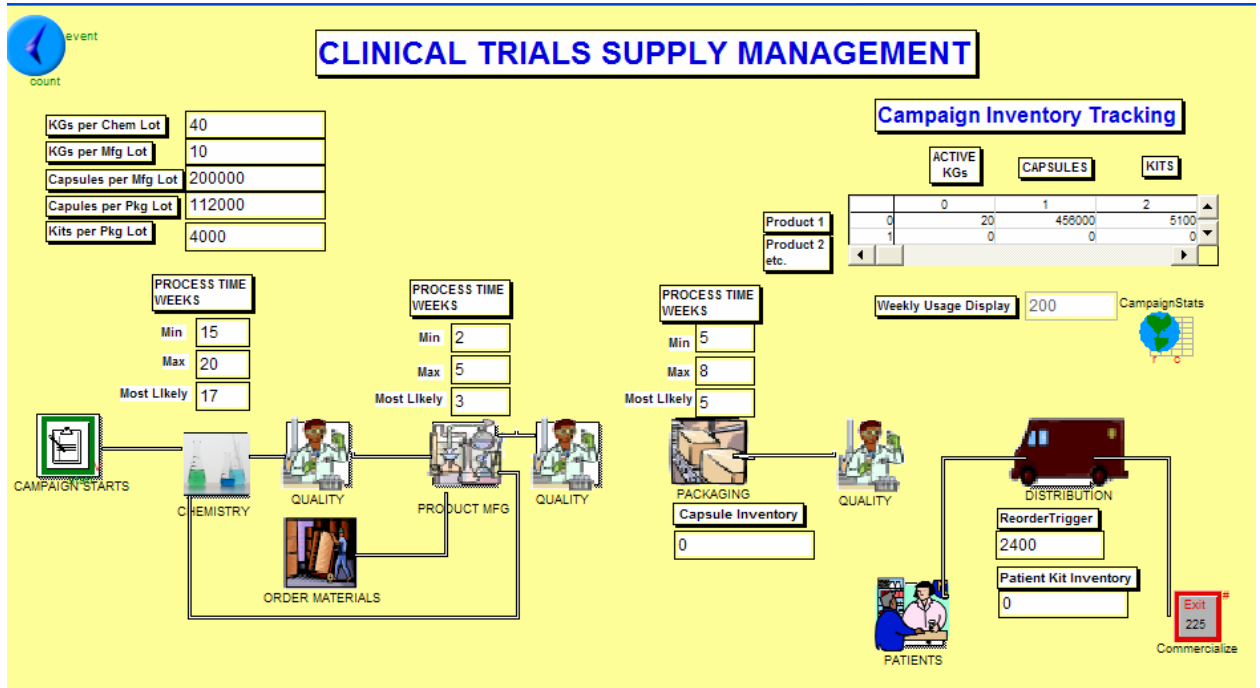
event
count

CLINICAL TRIALS SUPPLY MANAGEMENT

| KGs per Chem Lot | 40 |
|---|---|
| KGs per Mfg Lot | 10 |
| Capsules per Mfg Lot | 200000 |
| Capules per Pkg Lot | 112000 |
| Kits per Pkg Lot | 4000 |

Campaign Inventory Tracking

ACTIVE KGs
CAPSULES
KITS

Product 1
Product 2 etc.

| | 0 | 1 | 2 |
|---|---|---|---|
| 0 | 20 | 456000 | 5100 |
| 1 | 0 | 0 | 0 |

Weekly Usage Display 200
CampaignStats

PROCESS TIME WEEKS
Min 15
Max 20
Most LIkely 17

PROCESS TIME WEEKS
Min 2
Max 5
Most LIkely 3

PROCESS TIME WEEKS
Min 5
Max 8
Most LIkely 5

CAMPAIGN STARTS
CHEMISTRY
QUALITY
PRODUCT MFG
QUALITY
PACKAGING
QUALITY
DISTRIBUTION
ORDER MATERIALS

Capsule Inventory
0

ReorderTrigger
2400

Patient Kit Inventory
0

PATIENTS

Exit
225
Commercialize